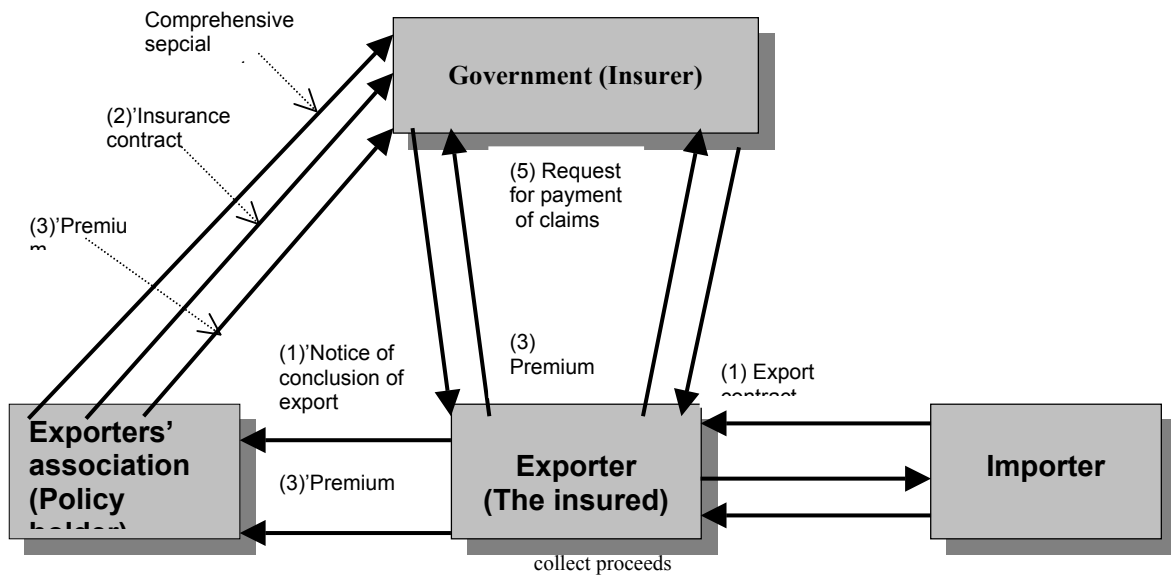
Comprehensive sepcial

Government (Insurer)

(2)'Insurance contract

(5) Request for payment of claims

(3)'Premiu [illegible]

(1)'Notice of conclusion of export

(3) Premium

(1) Export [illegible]

Exporters' association (Policy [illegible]

(3)'Premium

Exporter (The insured)

Importer

collect proceeds